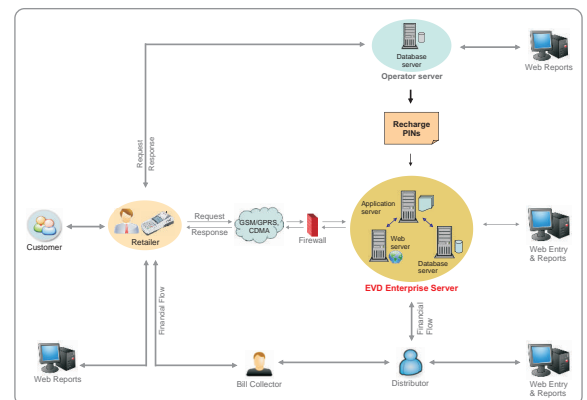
Database server
Operator server
Web Reports
Recharge PINs
Request
Response
Customer
Retailer
Request
Response
GSM/GPRS, CDMA
Firewall
Application server
Web server
Database server
EVD Enterprise Server
Web Entry & Reports
Financial Flow
Financial Flow
Web Reports
Bill Collector
Distributor
Web Entry & Reports